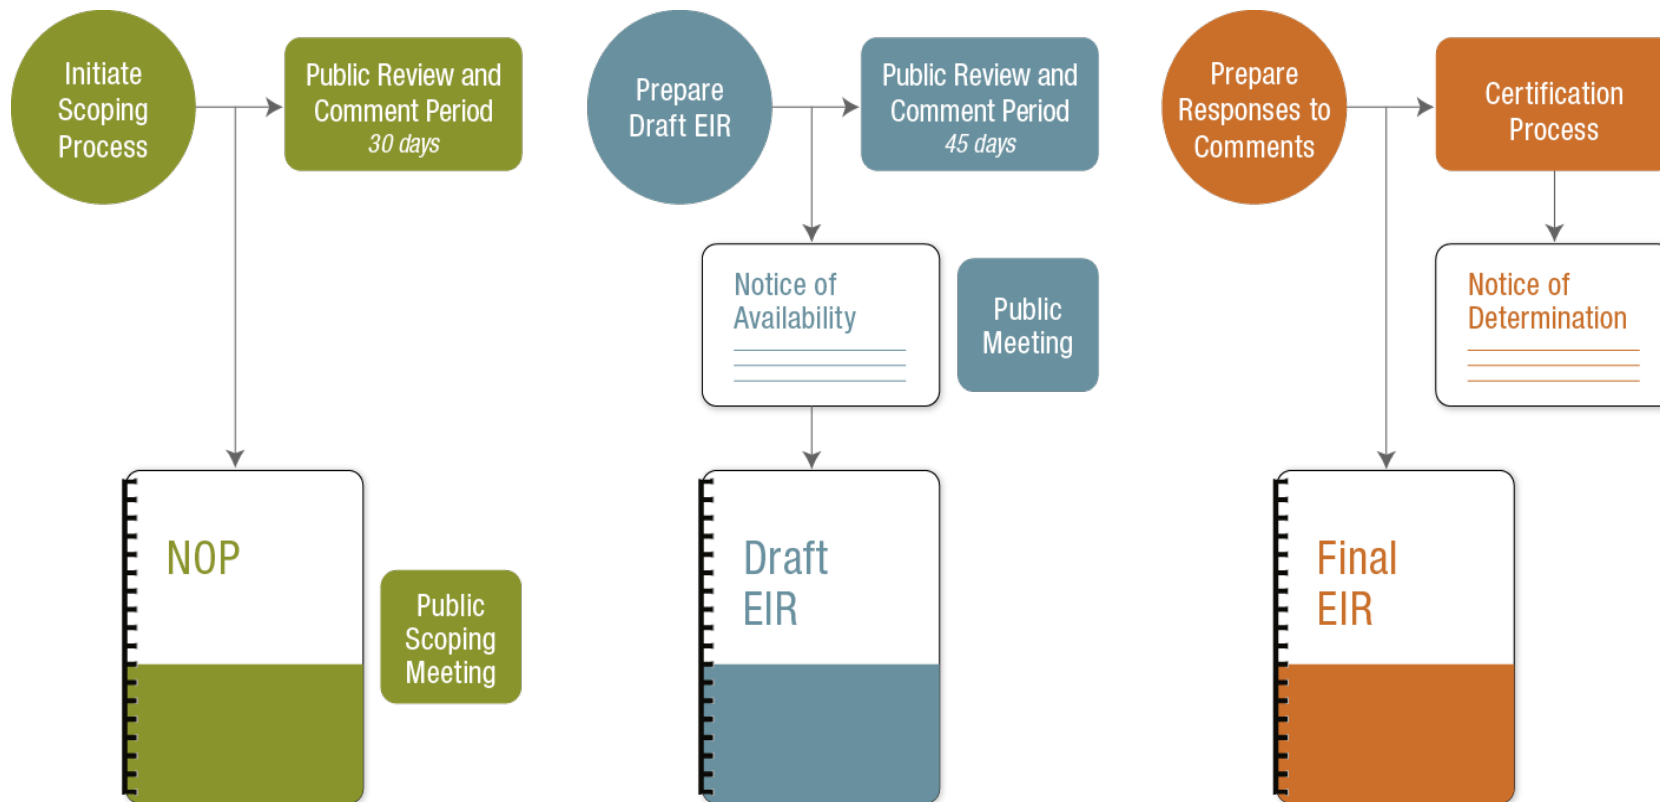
Initiate Scoping Process

Public Review and Comment Period
30 days

NOP

Public Scoping Meeting

Prepare Draft EIR

Public Review and Comment Period
45 days

Notice of Availability

Public Meeting

Draft EIR

Prepare Responses to Comments

Certification Process

Notice of Determination

Final EIR